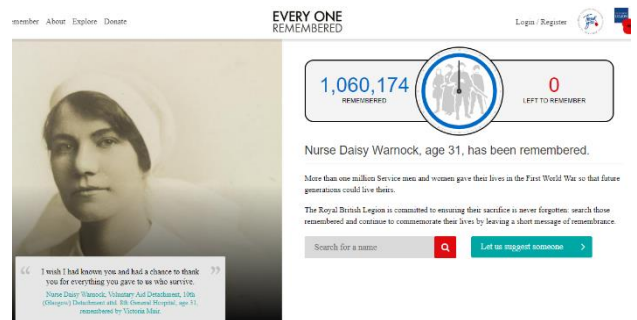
member About Explore Donate

EVERY ONE REMEMBERED

Login / Register

1,060,174
REMEMBERED

0
LEFT TO REMEMBER

Nurse Daisy Warnock, age 31, has been remembered.

More than one million Service men and women gave their lives in the First World War so that future generations could live theirs.

The Royal British Legion is committed to ensuring their sacrifice is never forgotten: search those remembered and continue to commemorate their lives by leaving a short message of remembrance.

Search for a name

Let us suggest someone

"I wish I had known you and had a chance to thank you for everything you gave to us who survive."

Nurse Daisy Warnock, Voluntary Aid Detachment, 10th (Glasgow) Detachment attd. 8th General Hospital, age 31, remembered by Victoria Muir.